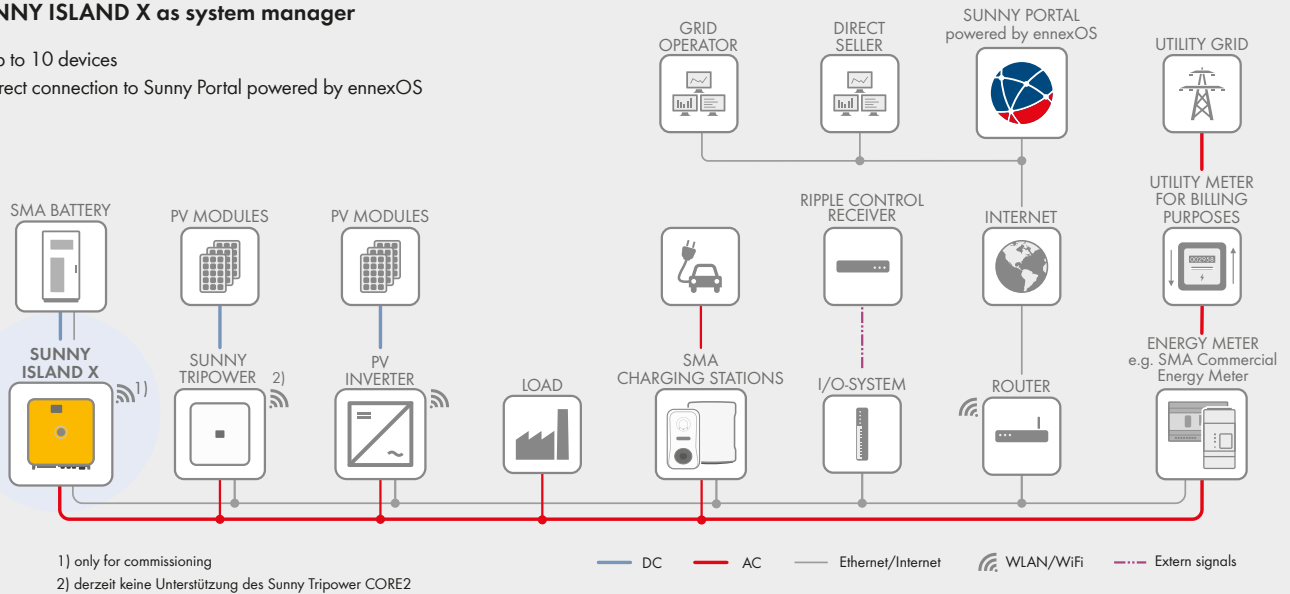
NNY ISLAND X as system manager

p to 10 devices
rect connection to Sunny Portal powered by ennexOS

GRID OPERATOR

DIRECT SELLER

SUNNY PORTAL powered by ennexOS

UTILITY GRID

SMA BATTERY

PV MODULES

PV MODULES

RIPPLE CONTROL RECEIVER

INTERNET

UTILITY METER FOR BILLING PURPOSES

002958

SUNNY ISLAND X

1)

SUNNY TRIPOWER

2)

PV INVERTER

LOAD

SMA CHARGING STATIONS

I/O-SYSTEM

ROUTER

ENERGY METER e.g. SMA Commercial Energy Meter

1) only for commissioning

2) derzeit keine Unterstützung des Sunny Tripower CORE2

DC

AC

Ethernet/Internet

WLAN/WiFi

Extern signals